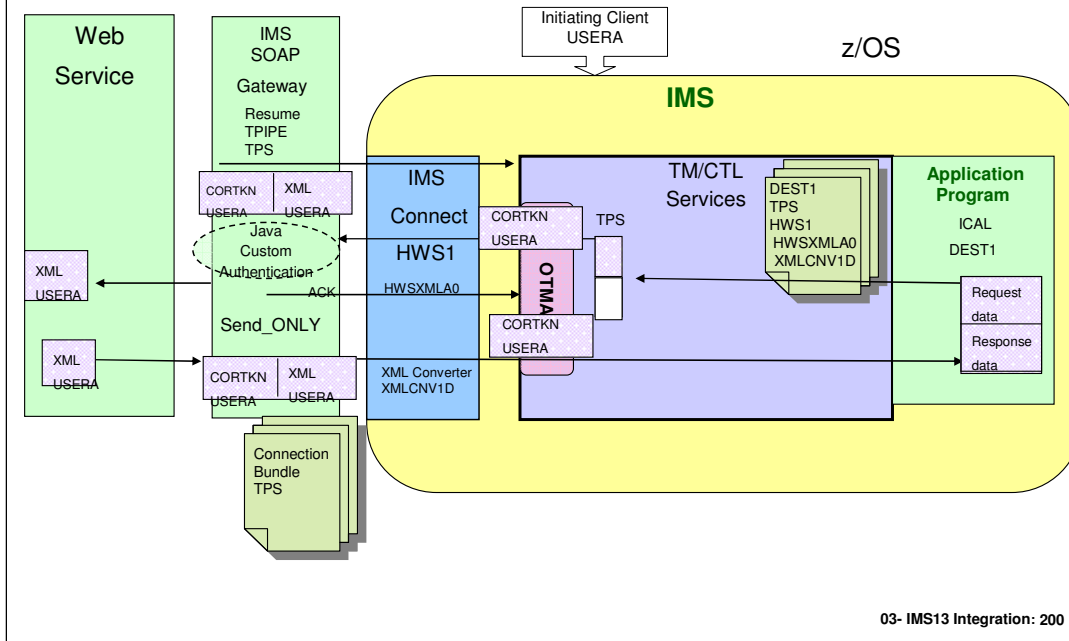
Web Service

IMS SOAP Gateway

Resume TPIPE TPS

CORTKN USERA

XML USERA

Java Custom Authentication

XML USERA

ACK

Send_ONLY

XML USERA

CORTKN USERA

XML USERA

Connection Bundle TPS

Initiating Client USERA

z/OS

IMS

IMS Connect HWS1

CORTKN USERA

HWSXMLA0

CORTKN USERA

XML Converter XMLCNV1D

OTMA

TM/CTL Services

TPS

DEST1 TPS HWS1 HWSXMLA0 XMLCNV1D

Application Program

ICAL DEST1

Request data

Response data

03- IMS13 Integration: 200